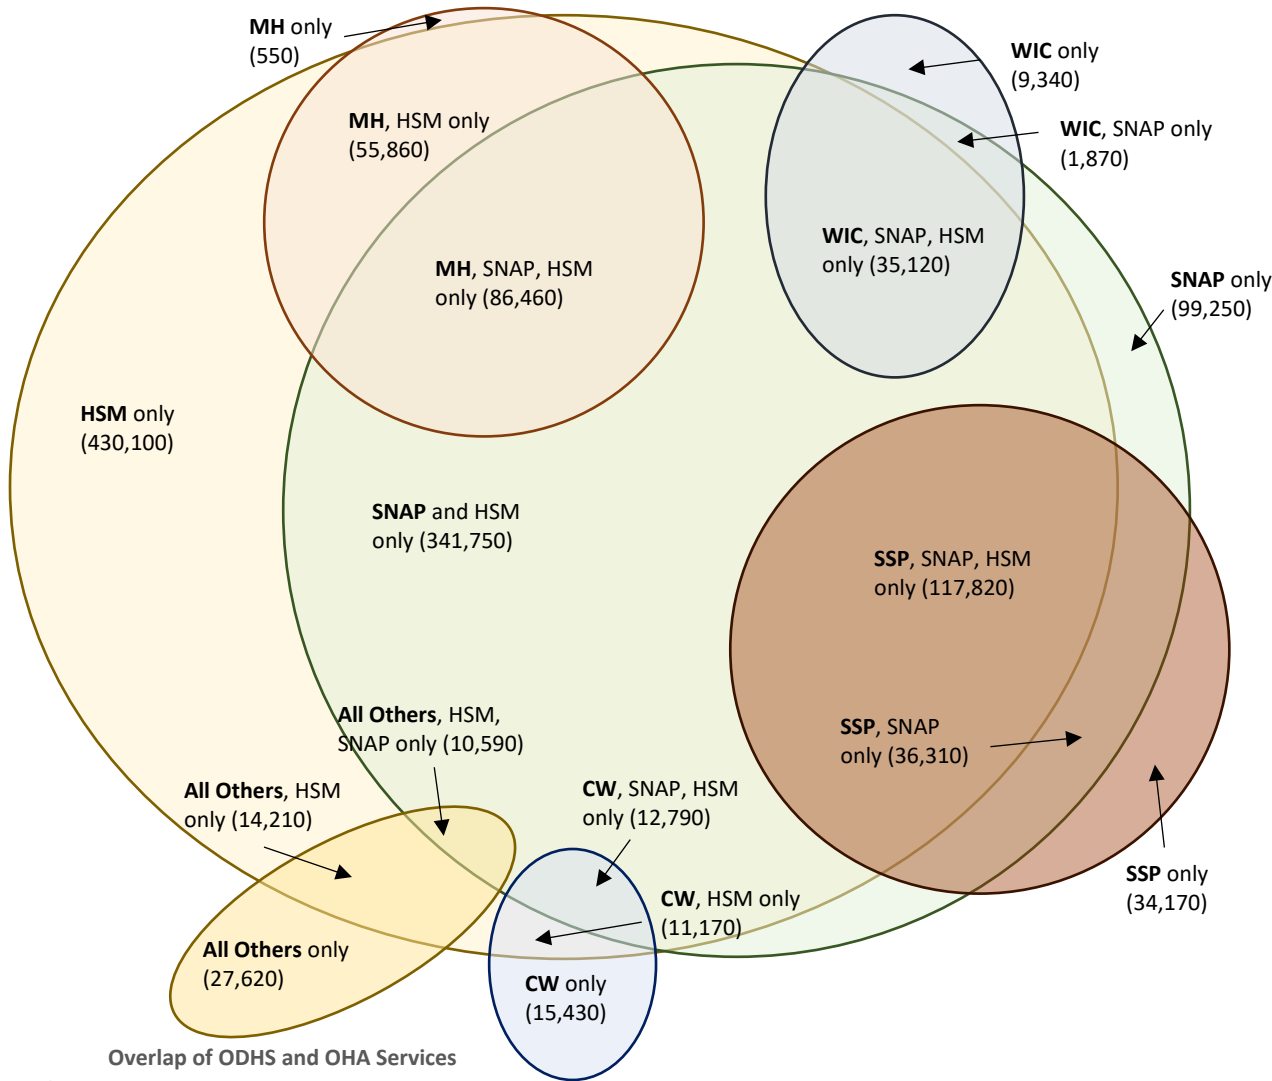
**MH** only (550)

**WIC** only (9,340)

**MH**, HSM only (55,860)

**WIC**, SNAP only (1,870)

**MH**, SNAP, HSM only (86,460)

**WIC**, SNAP, HSM only (35,120)

**SNAP** only (99,250)

**HSM** only (430,100)

**SNAP** and HSM only (341,750)

**SSP**, SNAP, HSM only (117,820)

**All Others**, HSM, SNAP only (10,590)

**SSP**, SNAP only (36,310)

**All Others**, HSM only (14,210)

**CW**, SNAP, HSM only (12,790)

**CW**, HSM only (11,170)

**SSP** only (34,170)

**All Others** only (27,620)

**CW** only (15,430)

Overlap of ODHS and OHA Services